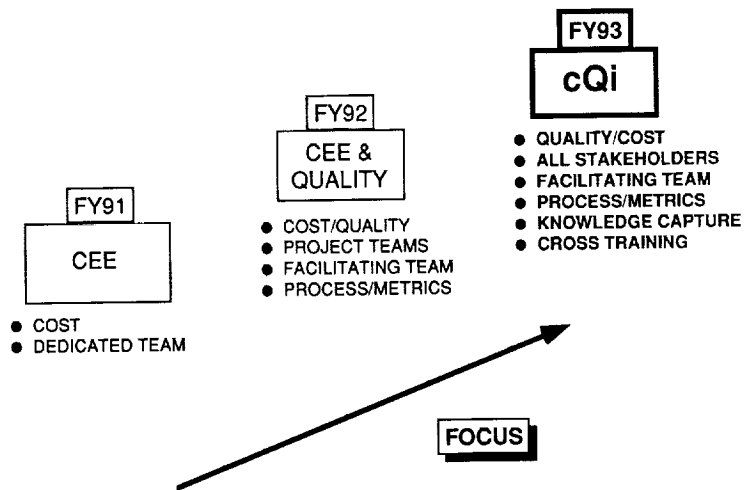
FY93

cQi

- QUALITY/COST
- ALL STAKEHOLDERS
- FACILITATING TEAM
- PROCESS/METRICS
- KNOWLEDGE CAPTURE
- CROSS TRAINING

FY92

CEE & QUALITY

- COST/QUALITY
- PROJECT TEAMS
- FACILITATING TEAM
- PROCESS/METRICS

FY91

CEE

- COST
- DEDICATED TEAM

FOCUS